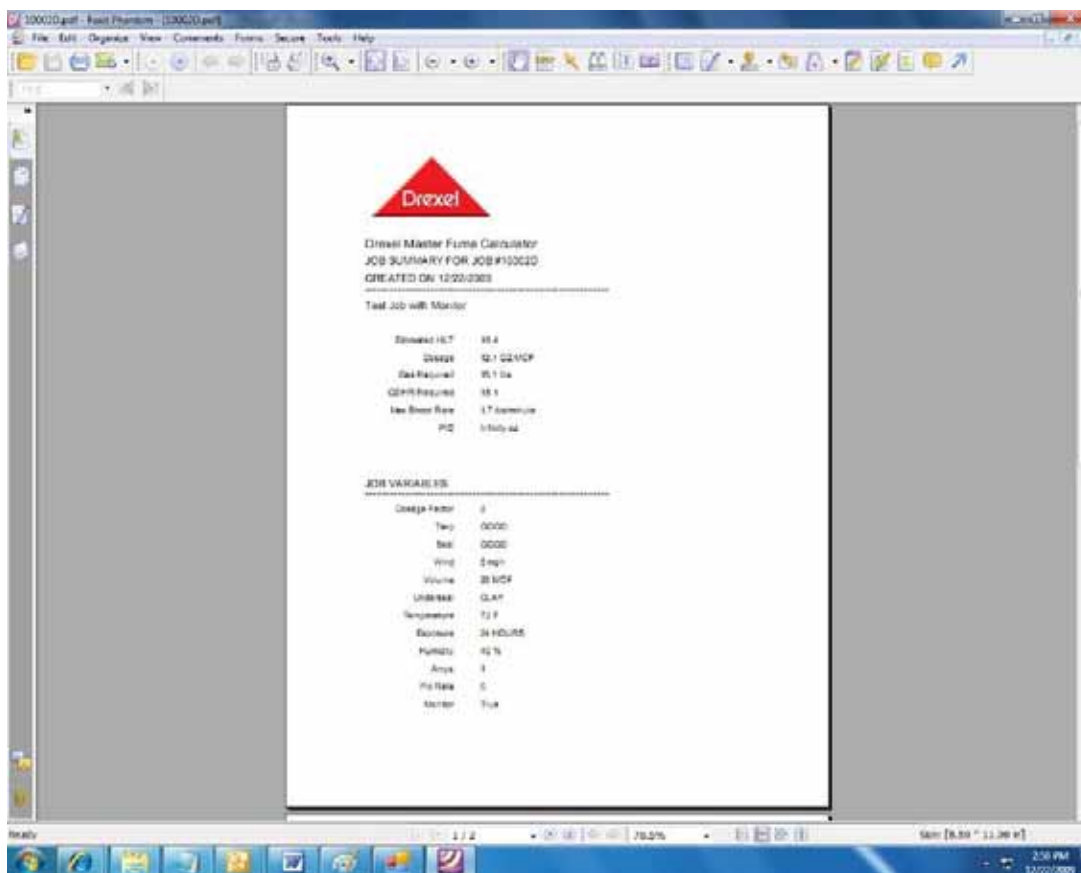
100020.pdf - Foxit Phantom - [100020.pdf]

File Edit Organize View Comments Forms Secure Tools Help

Drexel

Drexel Master Fume Calculator
JOB SUMMARY FOR JOB #100020
CREATED ON 12/22/2009

Test Job with Monitor

| | |
|---|---|
| Estimated HLT | 55.4 |
| Dosage | 52.1 OZ/MCF |
| Gas Required | 16.1 lbs |
| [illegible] Required | 55.1 |
| Max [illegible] Rate | 1.7 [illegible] |
| PID | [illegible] |

JOB VARIABLES

| | |
|---|---|
| Dosage Factor | 3 |
| Tarp | GOOD |
| Seal | GOOD |
| Wind | 5 mph |
| Volume | 35 MCF |
| Underseal | CLAY |
| Temperature | 72 F |
| Exposure | 24 HOURS |
| Humidity | 42 % |
| Amps | 1 |
| Fix Rate | 0 |
| Monitor | True |

Ready

1 / 2

78.5%

Size: [8.50 * 11.00 in]

2:50 PM
12/22/2009